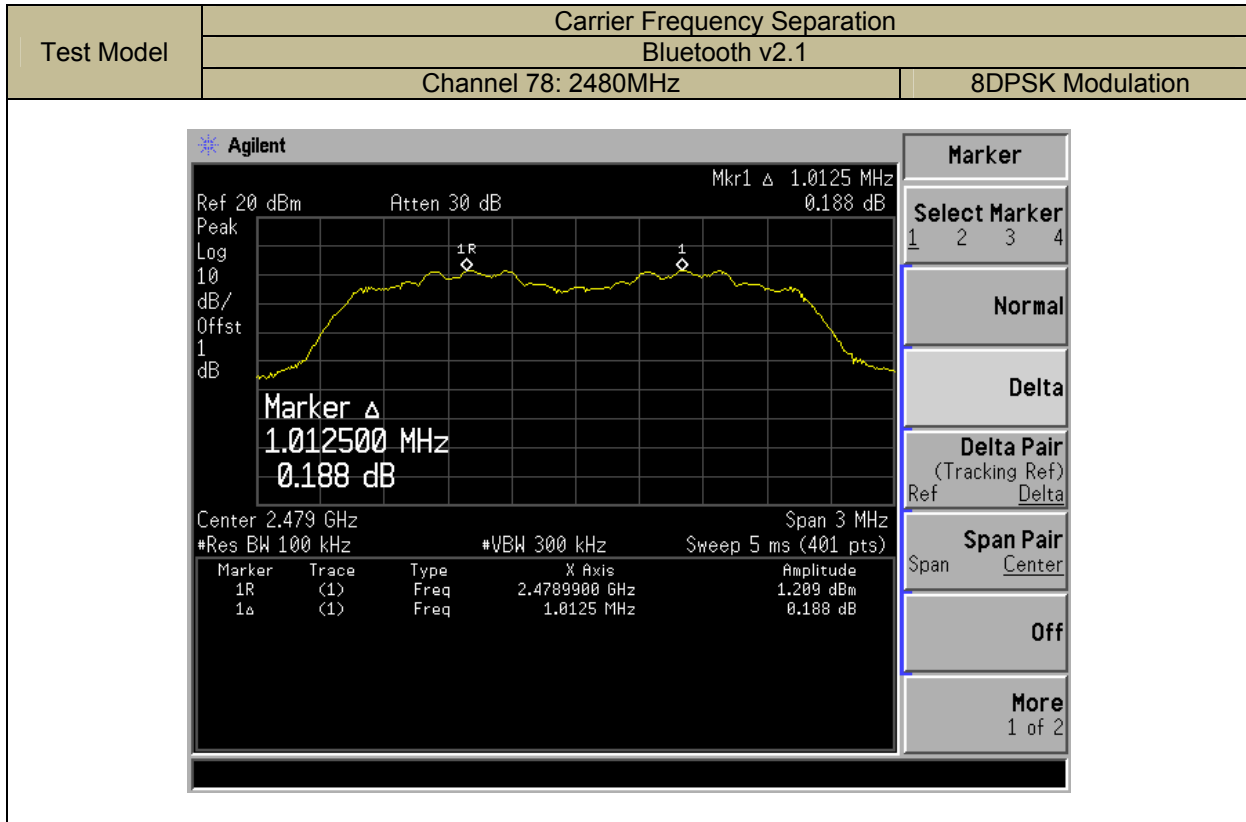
| Test Model | Carrier Frequency Separation | |
|---|---|---|
| | Bluetooth v2.1 | |
| | Channel 78: 2480MHz | 8DPSK Modulation |

Agilent

Mkr1 △ 1.0125 MHz
Ref 20 dBm Atten 30 dB 0.188 dB
Peak
Log
10
dB/
Offst
1
dB

1R
1

Marker △
1.012500 MHz
0.188 dB

Center 2.479 GHz Span 3 MHz
#Res BW 100 kHz #VBW 300 kHz Sweep 5 ms (401 pts)

| Marker | Trace | Type | X Axis | Amplitude |
|---|---|---|---|---|
| 1R | (1) | Freq | 2.4789900 GHz | 1.209 dBm |
| 1△ | (1) | Freq | 1.0125 MHz | 0.188 dB |

Marker
Select Marker
1 2 3 4
Normal
Delta
Delta Pair
(Tracking Ref)
Ref Delta
Span Pair
Span Center
Off
More
1 of 2